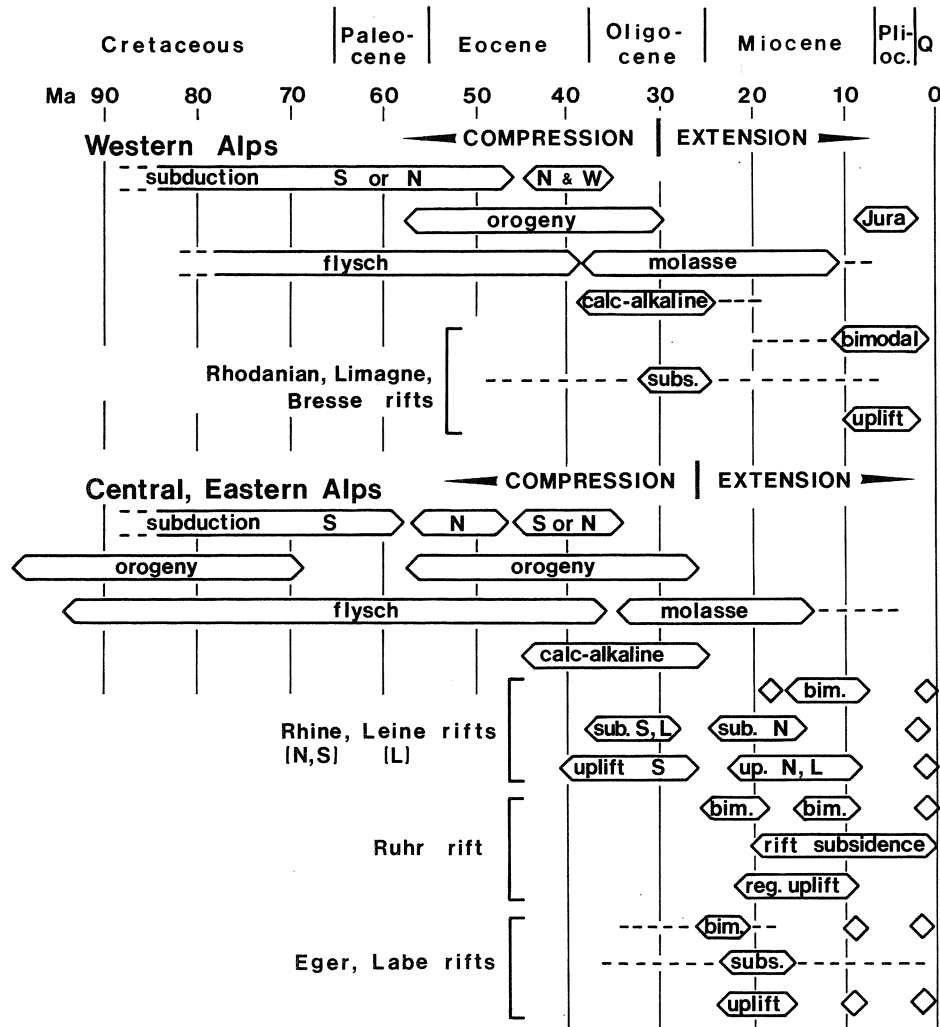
Cretaceous | Paleocene | Eocene | Oligocene | Miocene | Plioc. | Q

Ma 90 80 70 60 50 40 30 20 10 0

Western Alps

COMPRESSION | EXTENSION

subduction S or N

N & W

orogeny

Jura

flysch

molasse

calc-alkaline

bimodal

Rhodanian, Limagne, Bresse rifts

subs.

uplift

Central, Eastern Alps

COMPRESSION | EXTENSION

subduction S

N

S or N

orogeny

orogeny

flysch

molasse

calc-alkaline

bim.

Rhine, Leine rifts [N,S] [L]

sub. S, L

sub. N

uplift S

up. N, L

bim.

bim.

Ruhr rift

rift subsidence

reg. uplift

bim.

Eger, Labe rifts

subs.

uplift